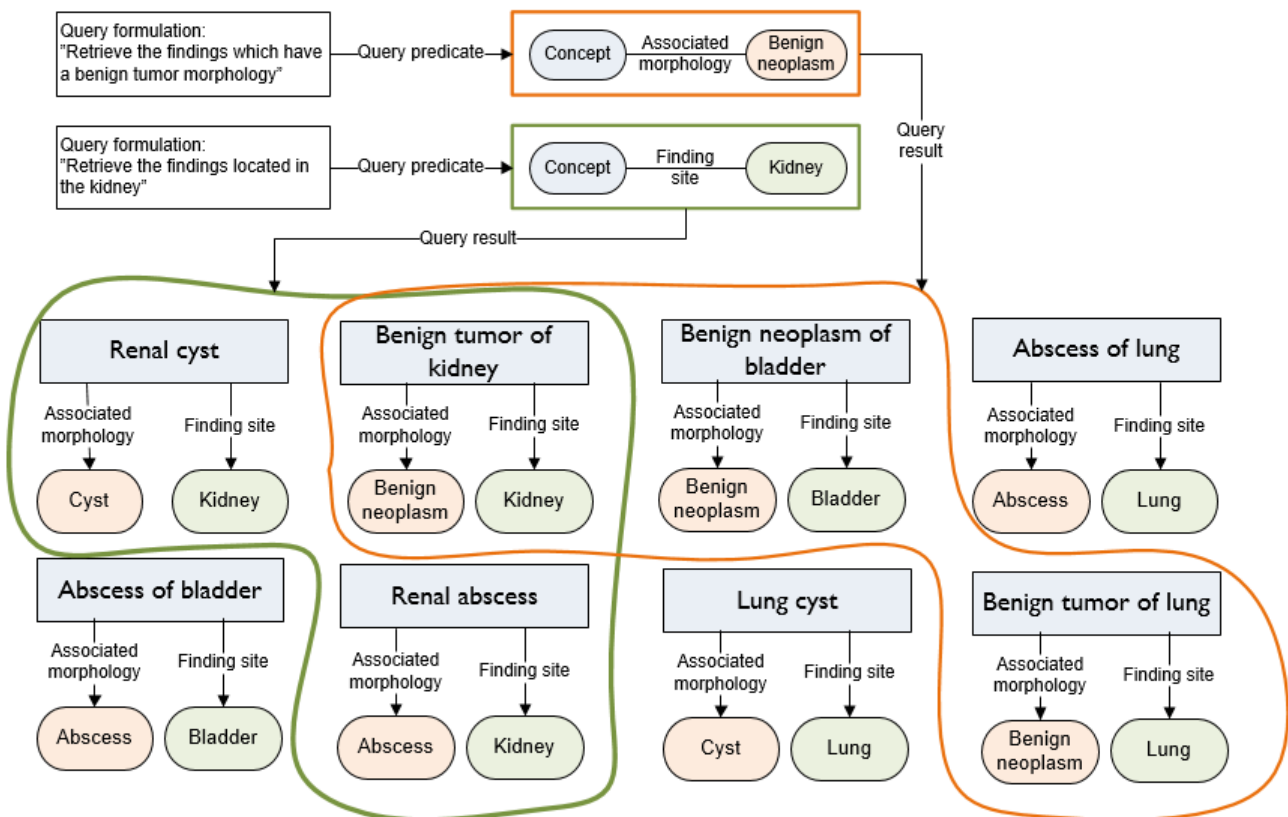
Query formulation:
”Retrieve the findings which have a benign tumor morphology”

Query predicate

Concept
Associated morphology
Benign neoplasm

Query result

Query formulation:
”Retrieve the findings located in the kidney”

Query predicate

Concept
Finding site
Kidney

Query result

Renal cyst
Associated morphology
Finding site
Cyst
Kidney

Benign tumor of kidney
Associated morphology
Finding site
Benign neoplasm
Kidney

Benign neoplasm of bladder
Associated morphology
Finding site
Benign neoplasm
Bladder

Abscess of lung
Associated morphology
Finding site
Abscess
Lung

Abscess of bladder
Associated morphology
Finding site
Abscess
Bladder

Renal abscess
Associated morphology
Finding site
Abscess
Kidney

Lung cyst
Associated morphology
Finding site
Cyst
Lung

Benign tumor of lung
Associated morphology
Finding site
Benign neoplasm
Lung